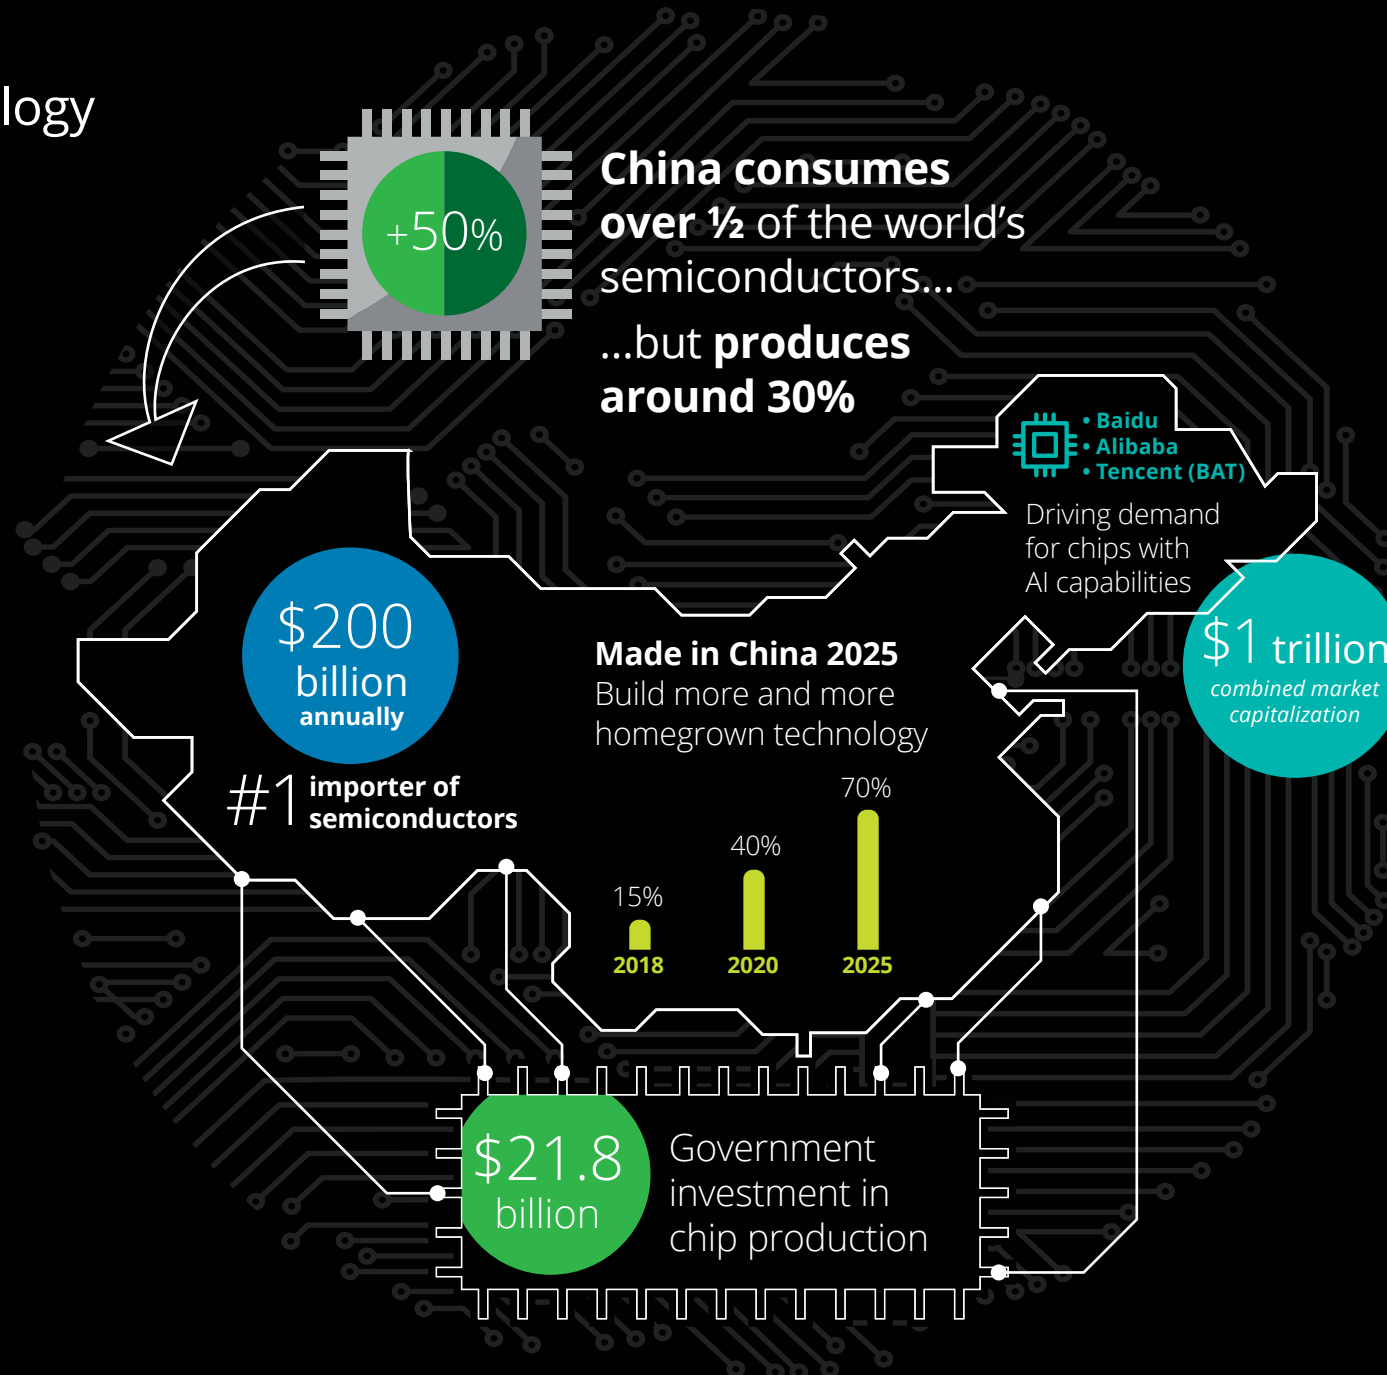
logy

+50%

China consumes over ½ of the world's semiconductors...

...but produces around 30%

• Baidu
• Alibaba
• Tencent (BAT)

Driving demand for chips with AI capabilities

$1 trillion
combined market capitalization

$200 billion annually

#1 importer of semiconductors

Made in China 2025
Build more and more homegrown technology

15%
2018

40%
2020

70%
2025

$21.8 billion

Government investment in chip production